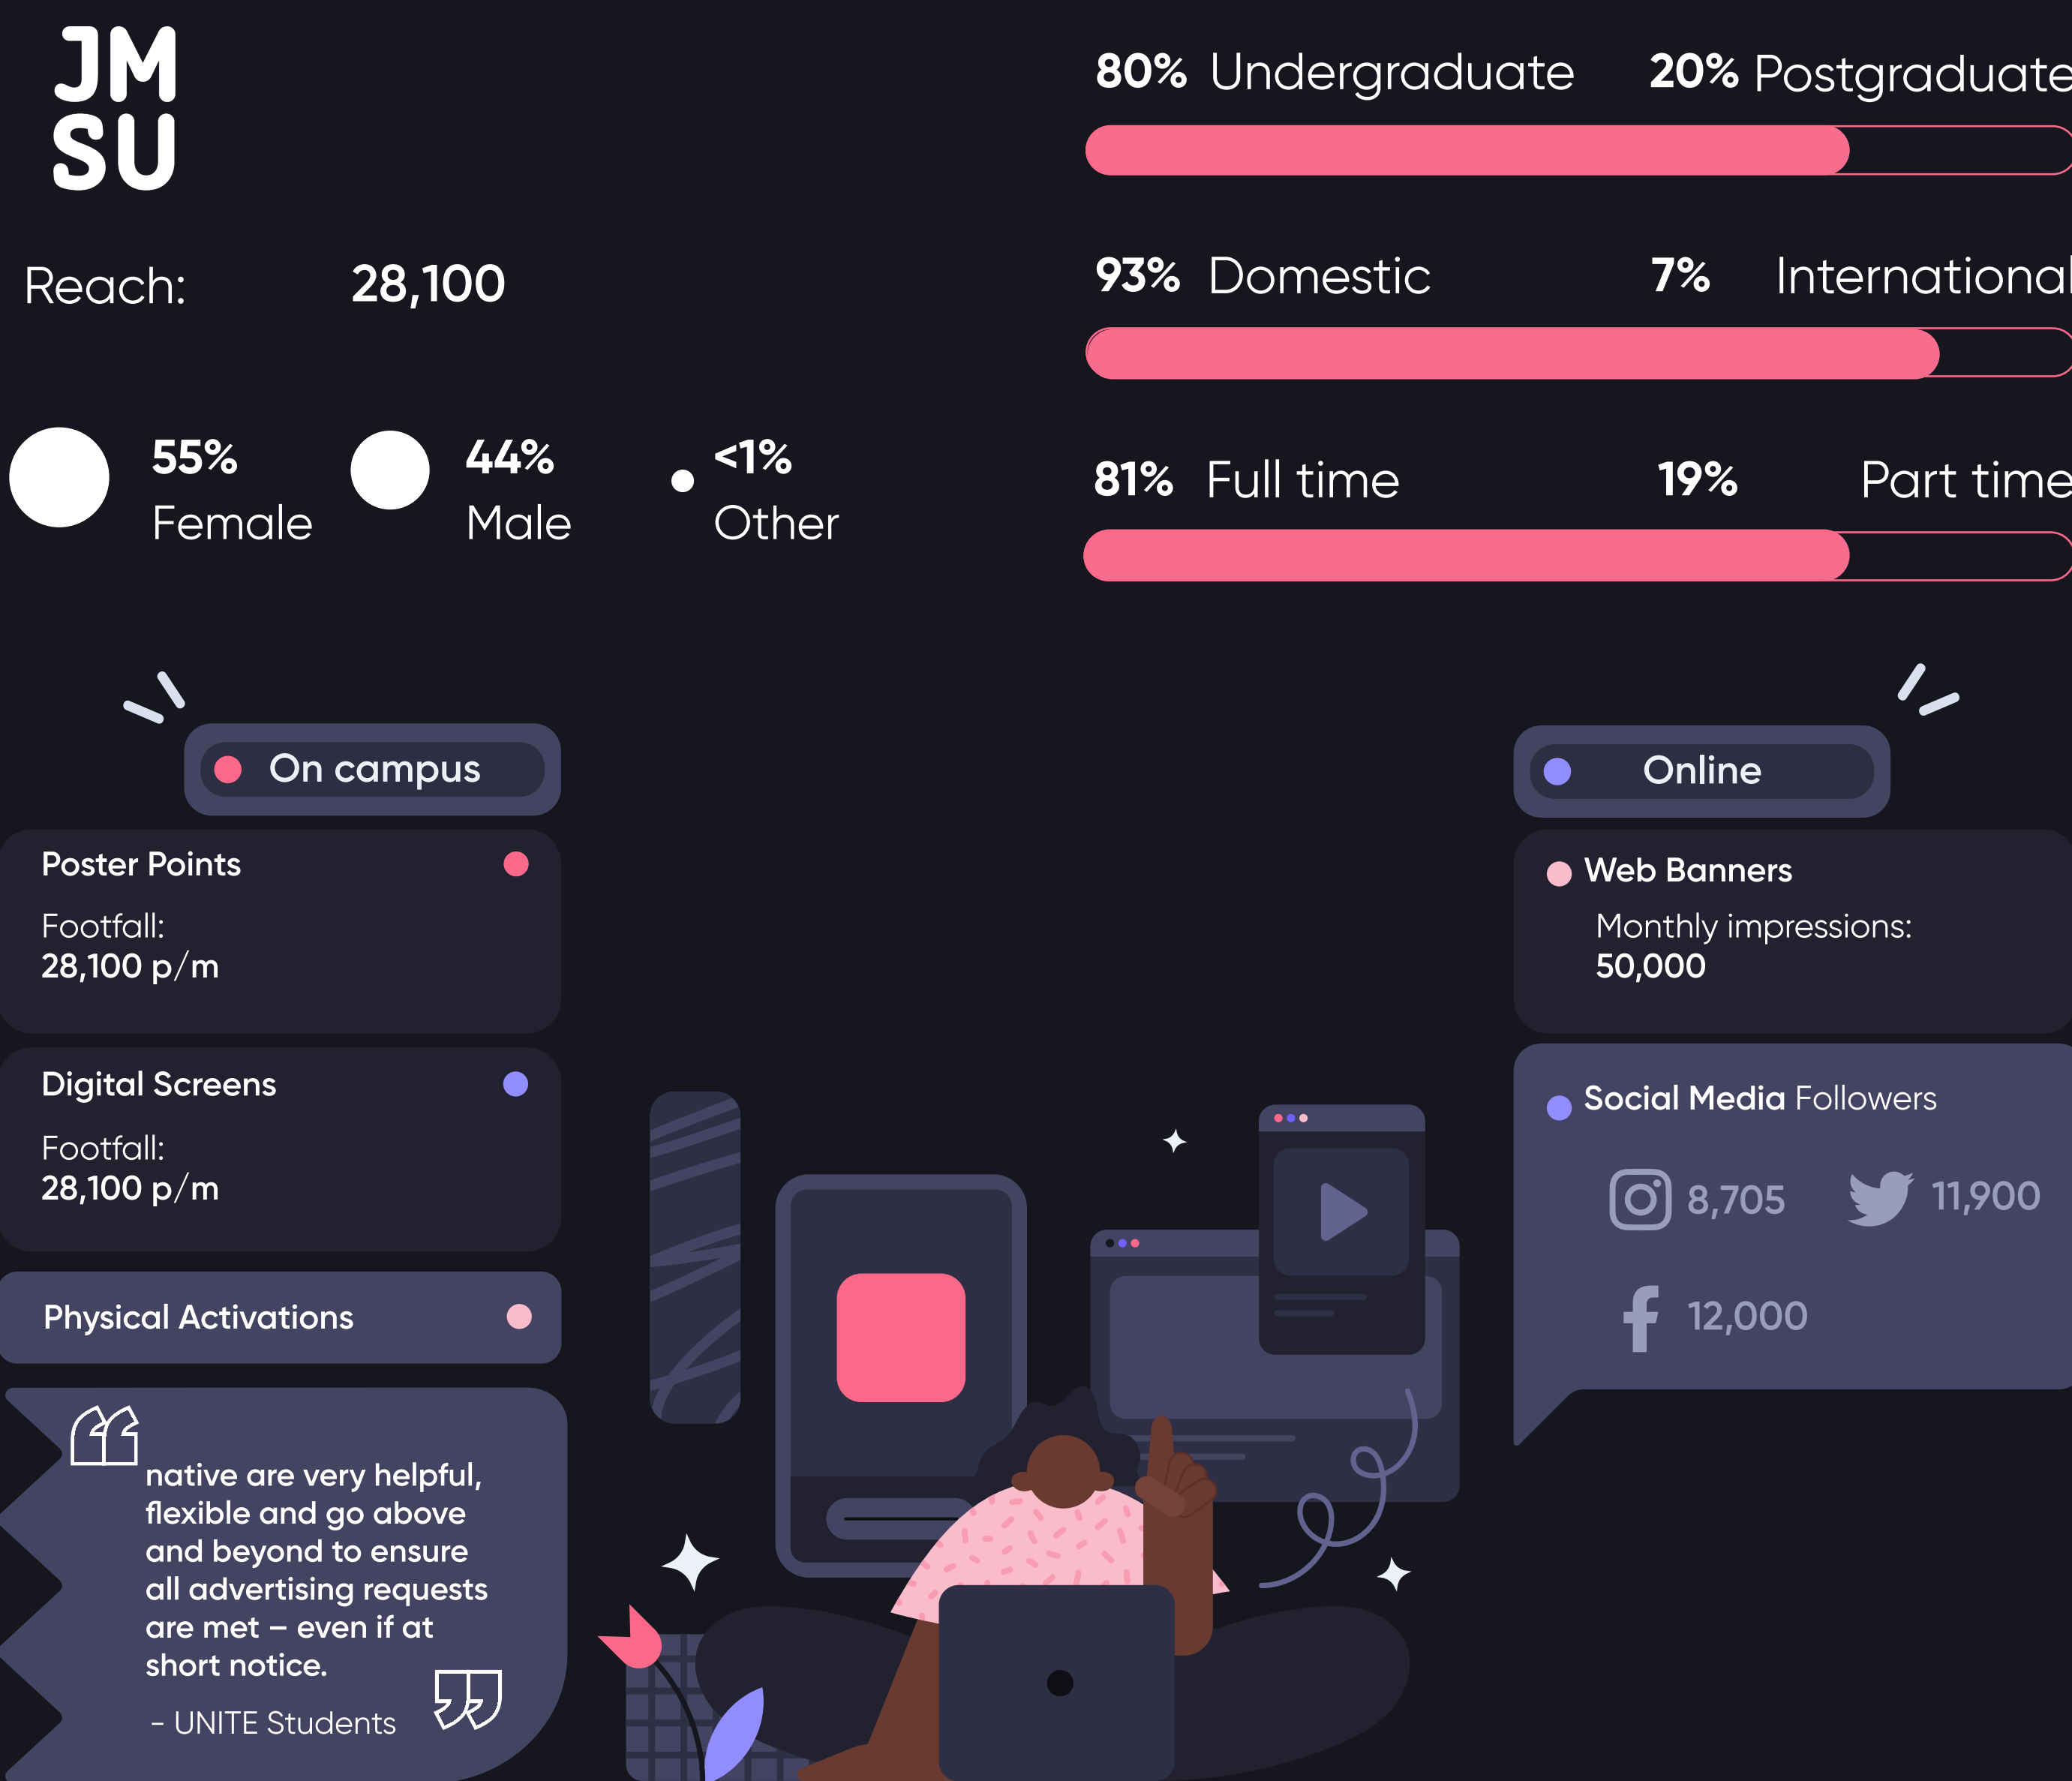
JM
SU

Reach: 28,100

55% Female

44% Male

<1% Other

80% Undergraduate 20% Postgraduate

93% Domestic 7% International

81% Full time 19% Part time

On campus

Poster Points

Footfall:
28,100 p/m

Digital Screens

Footfall:
28,100 p/m

Physical Activations

native are very helpful, flexible and go above and beyond to ensure all advertising requests are met – even if at short notice.

- UNITE Students

Online

Web Banners

Monthly impressions:
50,000

Social Media Followers

8,705 11,900

12,000